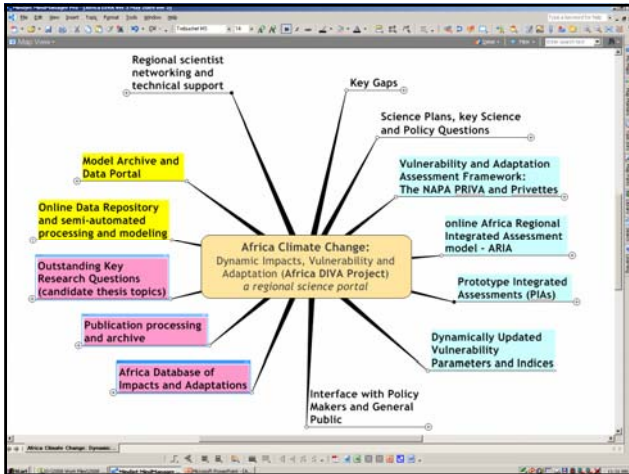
Regional scientist networking and technical support

Key Gaps

Science Plans, key Science and Policy Questions

Model Archive and Data Portal

Vulnerability and Adaptation Assessment Framework: The NAPA PRIVA and Privettes

Online Data Repository and semi-automated processing and modeling

online Africa Regional Integrated Assessment model - ARIA

Africa Climate Change: Dynamic Impacts, Vulnerability and Adaptation (Africa DIVA Project) a regional science portal

Outstanding Key Research Questions (candidate thesis topics)

Prototype Integrated Assessments (PIAs)

Publication processing and archive

Dynamically Updated Vulnerability Parameters and Indices

Africa Database of Impacts and Adaptations

Interface with Policy Makers and General Public

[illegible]

Map View

Africa Climate Change: Dynamic...